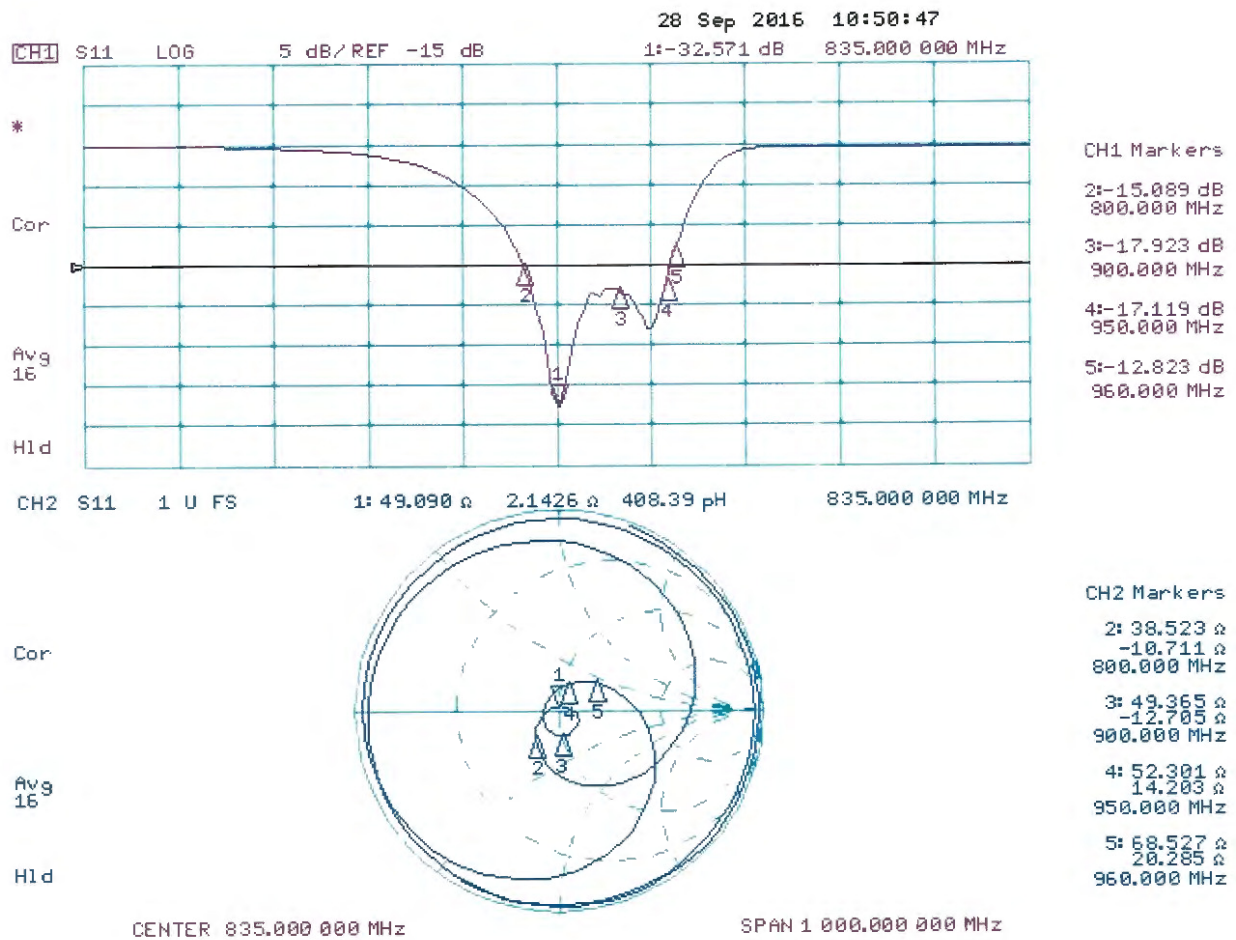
28 Sep 2016 10:50:47

CH1 S11 LOG 5 dB/REF -15 dB 1:-32.571 dB 835.000 000 MHz

*

Cor

Avg
16

Hld

2
1
3
4
5

CH1 Markers

2:-15.089 dB
800.000 MHz

3:-17.923 dB
900.000 MHz

4:-17.119 dB
950.000 MHz

5:-12.823 dB
960.000 MHz

CH2 S11 1 U FS 1: 49.090 Ω 2.1426 Ω 408.39 pH 835.000 000 MHz

Cor

Avg
16

Hld

1
4
5
2
3

CH2 Markers

2: 38.523 Ω
-10.711 Ω
800.000 MHz

3: 49.365 Ω
-12.705 Ω
900.000 MHz

4: 52.301 Ω
14.203 Ω
950.000 MHz

5: 68.527 Ω
20.285 Ω
960.000 MHz

CENTER 835.000 000 MHz SPAN 1 000.000 000 MHz